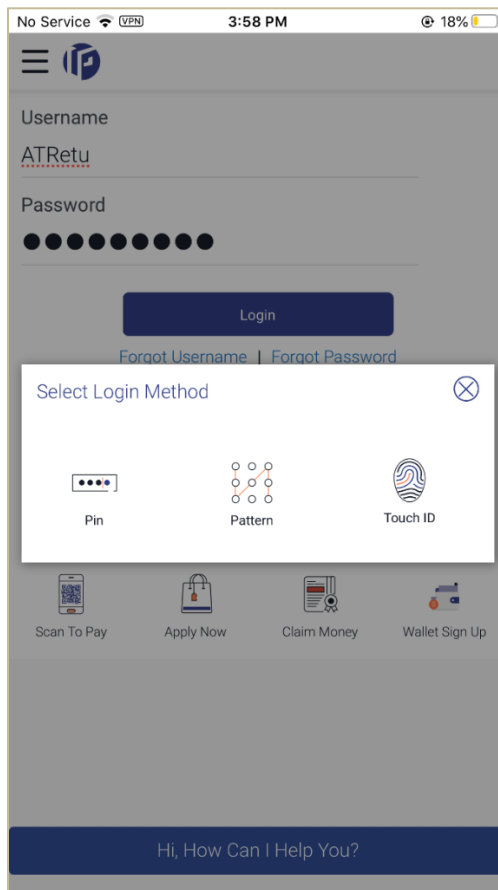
No Service VPN 3:58 PM 18%

Username
ATRetu

Password
●●●●●●●●●

Login

Forgot Username | Forgot Password

Select Login Method

Pin

Pattern

Touch ID

Scan To Pay

Apply Now

Claim Money

Wallet Sign Up

Hi, How Can I Help You?